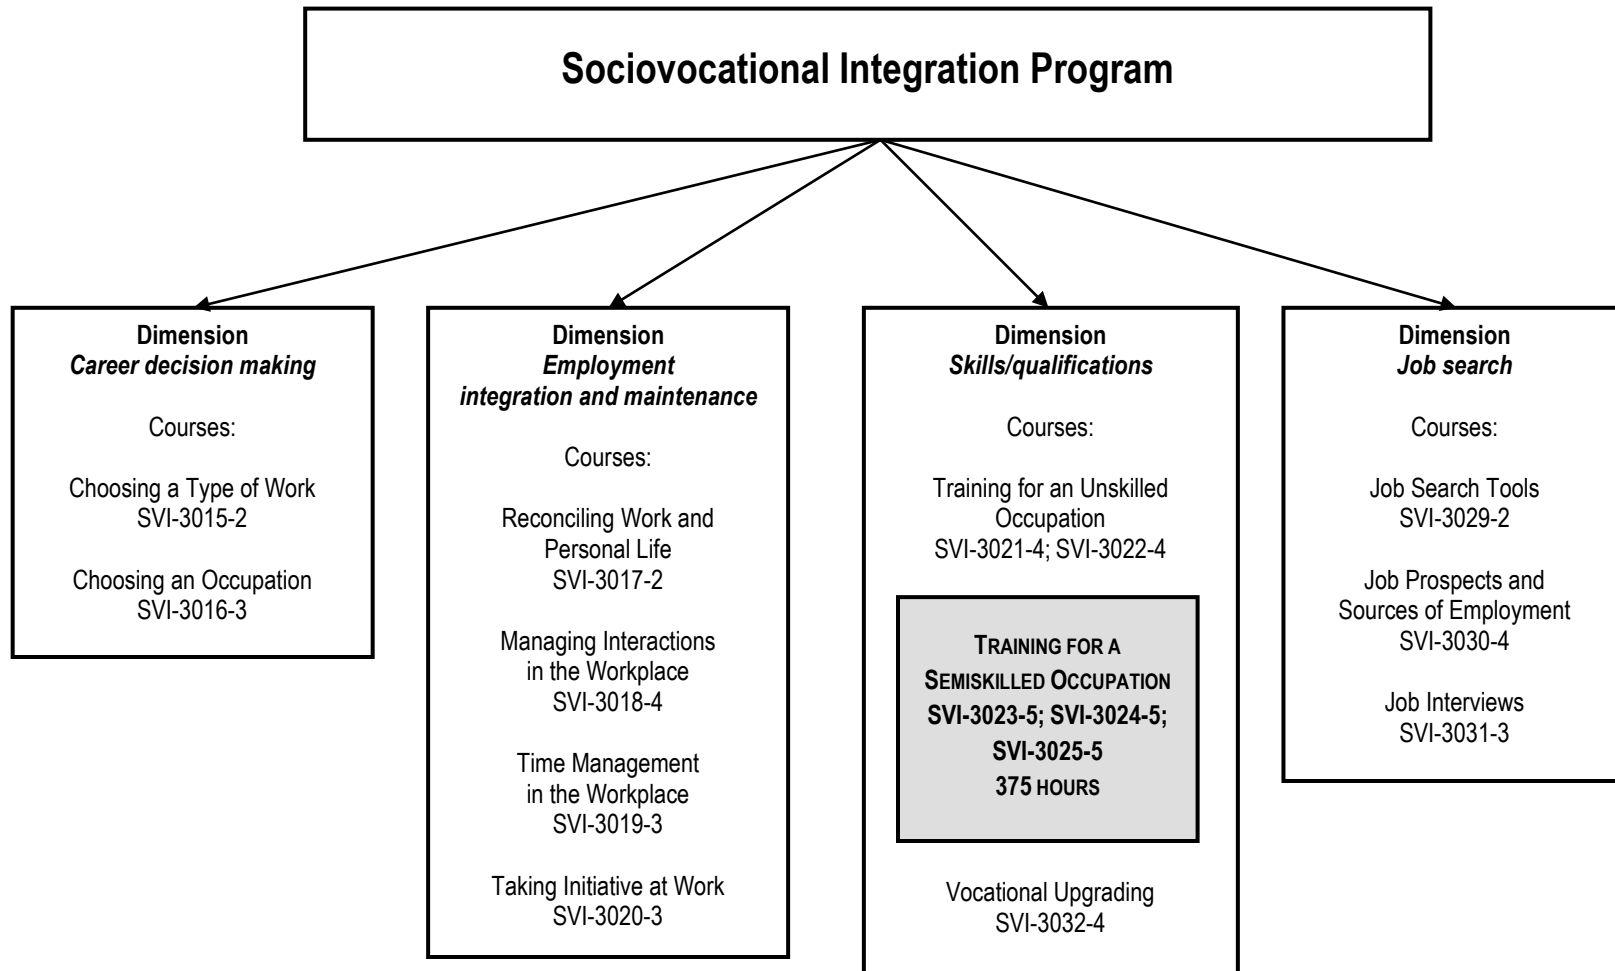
Sociovocational Integration Program

Dimension
Career decision making

Courses:

Choosing a Type of Work
SVI-3015-2

Choosing an Occupation
SVI-3016-3

Dimension
Employment integration and maintenance

Courses:

Reconciling Work and Personal Life
SVI-3017-2

Managing Interactions in the Workplace
SVI-3018-4

Time Management in the Workplace
SVI-3019-3

Taking Initiative at Work
SVI-3020-3

Dimension
Skills/qualifications

Courses:

Training for an Unskilled Occupation
SVI-3021-4; SVI-3022-4

TRAINING FOR A SEMISKILLED OCCUPATION
SVI-3023-5; SVI-3024-5; SVI-3025-5
375 HOURS

Vocational Upgrading
SVI-3032-4

Dimension
Job search

Courses:

Job Search Tools
SVI-3029-2

Job Prospects and Sources of Employment
SVI-3030-4

Job Interviews
SVI-3031-3